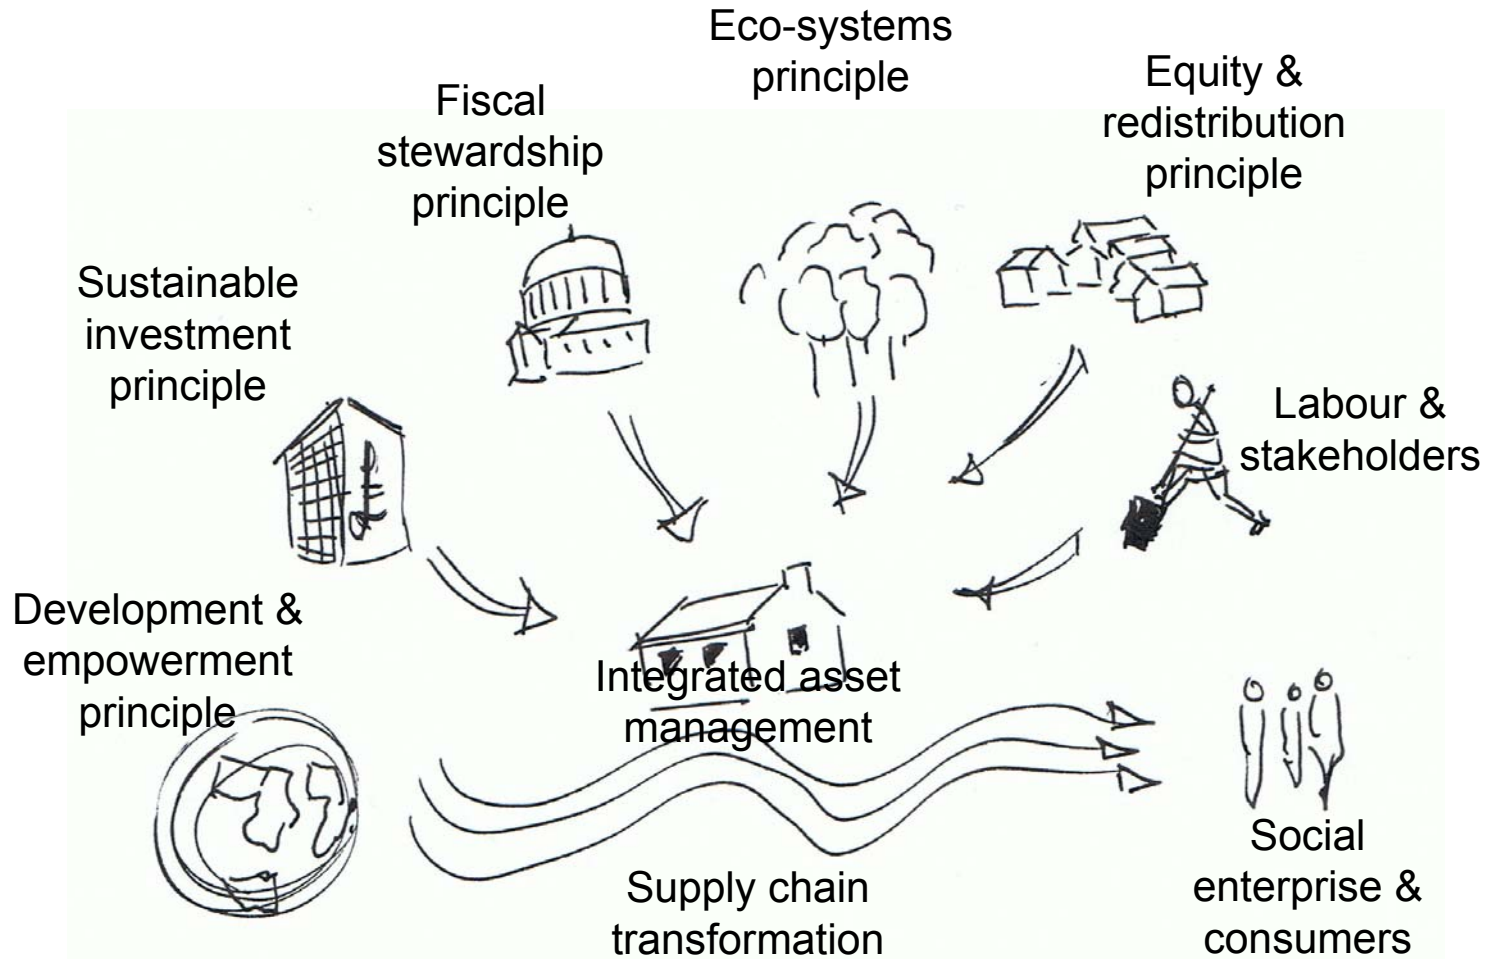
Eco-systems principle

Fiscal stewardship principle

Equity & redistribution principle

Sustainable investment principle

Labour & stakeholders

Development & empowerment principle

Integrated asset management

Social enterprise & consumers

Supply chain transformation